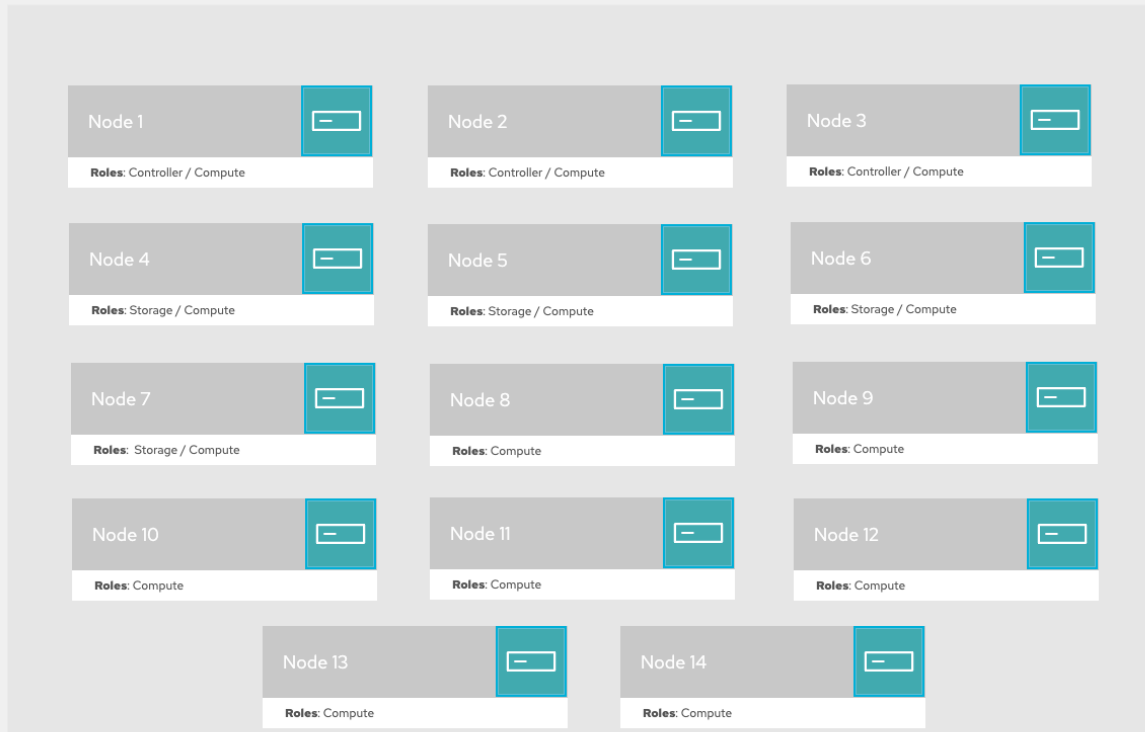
Node 1

**Roles**: Controller / Compute

Node 2

**Roles**: Controller / Compute

Node 3

**Roles**: Controller / Compute

Node 4

**Roles**: Storage / Compute

Node 5

**Roles**: Storage / Compute

Node 6

**Roles**: Storage / Compute

Node 7

**Roles**: Storage / Compute

Node 8

**Roles**: Compute

Node 9

**Roles**: Compute

Node 10

**Roles**: Compute

Node 11

**Roles**: Compute

Node 12

**Roles**: Compute

Node 13

**Roles**: Compute

Node 14

**Roles**: Compute